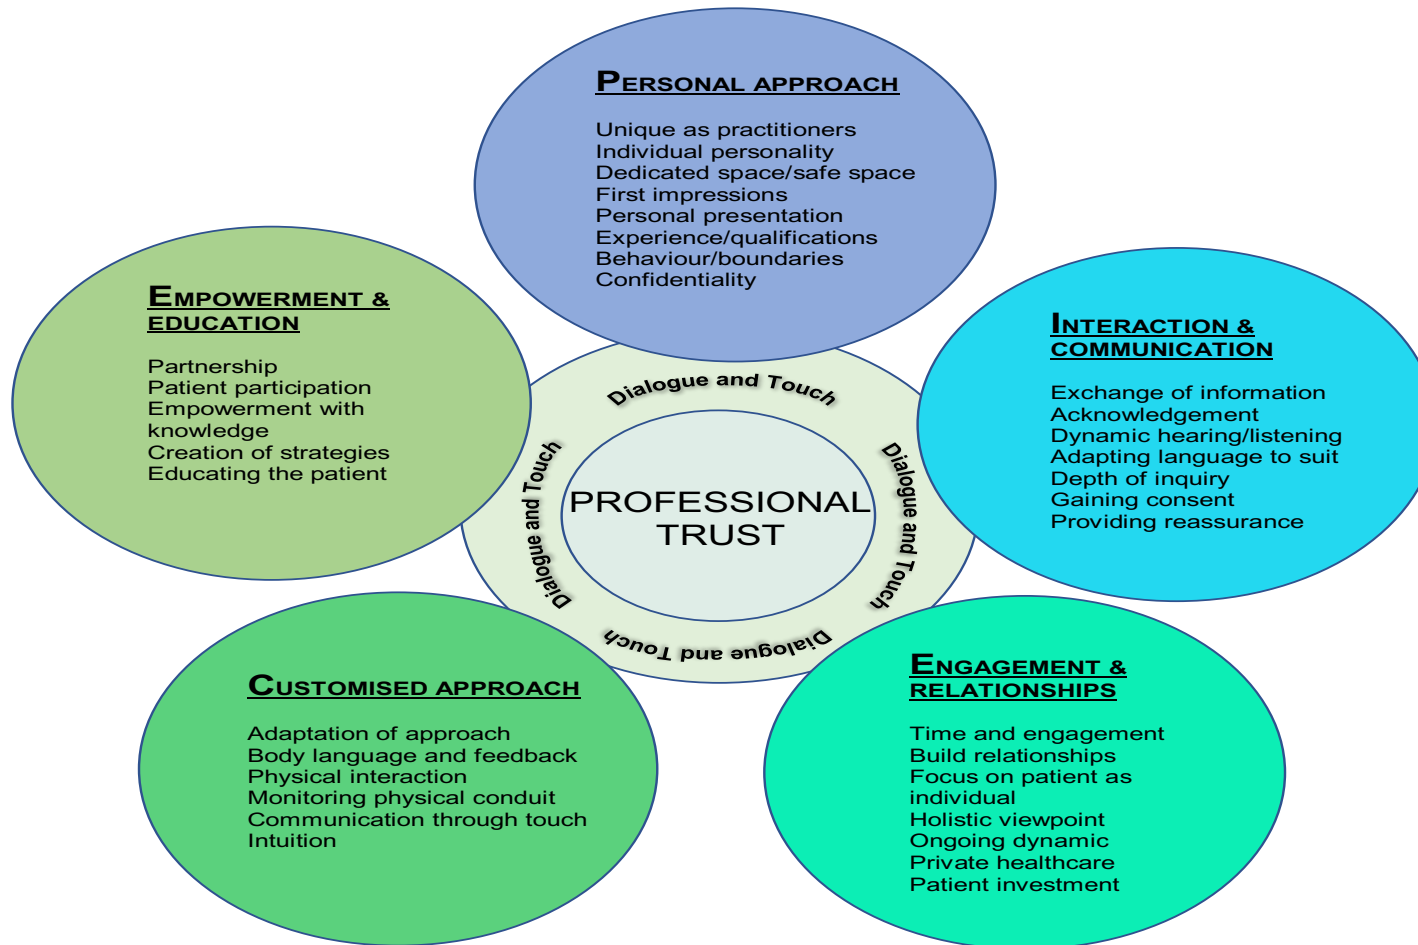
PERSONAL APPROACH

Unique as practitioners
Individual personality
Dedicated space/safe space
First impressions
Personal presentation
Experience/qualifications
Behaviour/boundaries
Confidentiality

EMPOWERMENT & EDUCATION

Partnership
Patient participation
Empowerment with knowledge
Creation of strategies
Educating the patient

INTERACTION & COMMUNICATION

Exchange of information
Acknowledgement
Dynamic hearing/listening
Adapting language to suit
Depth of inquiry
Gaining consent
Providing reassurance

Dialogue and Touch

Dialogue and Touch

Dialogue and Touch

Dialogue and Touch

PROFESSIONAL TRUST

CUSTOMISED APPROACH

Adaptation of approach
Body language and feedback
Physical interaction
Monitoring physical conduit
Communication through touch
Intuition

ENGAGEMENT & RELATIONSHIPS

Time and engagement
Build relationships
Focus on patient as individual
Holistic viewpoint
Ongoing dynamic
Private healthcare
Patient investment